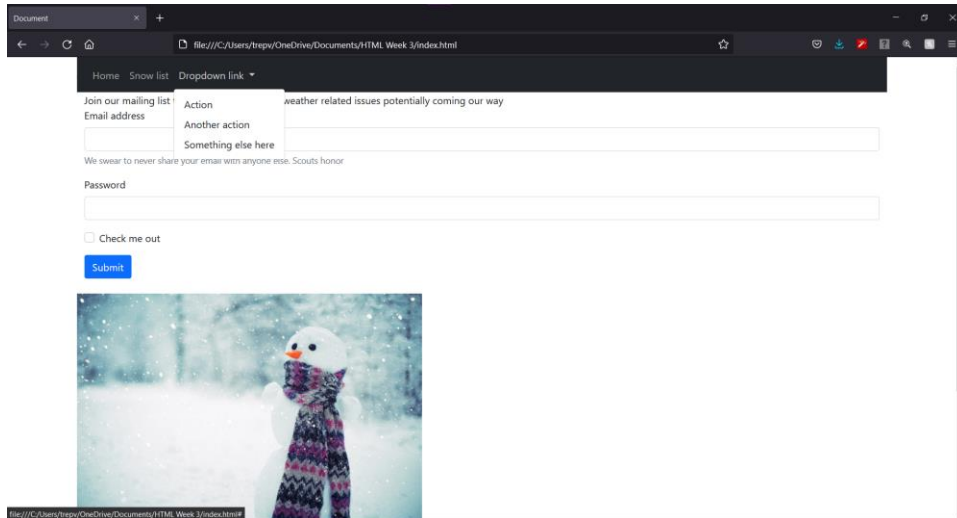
Document
file:///C:/Users/trepv/OneDrive/Documents/HTML Week 3/index.html

Home Snow list Dropdown link

Action
Another action
Something else here

Join our mailing list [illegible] weather related issues potentially coming our way

Email address

We swear to never share your email with anyone else. Scouts honor

Password

Check me out

Submit

file:///C:/Users/trepv/OneDrive/Documents/HTML Week 3/index.html#